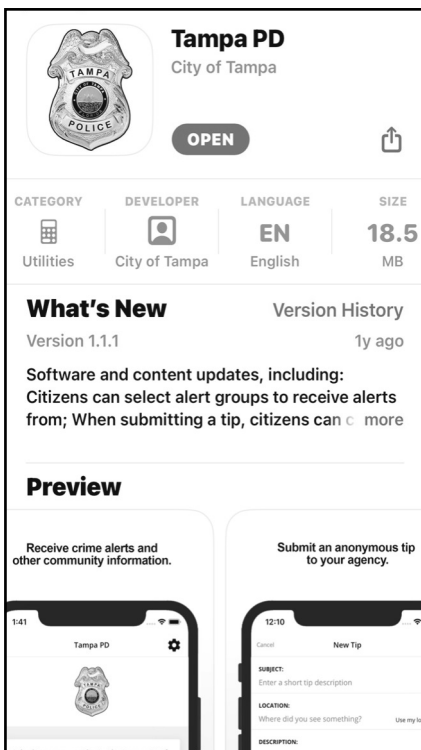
TAMPA
POLICE

Tampa PD
City of Tampa

OPEN

| CATEGORY | DEVELOPER | LANGUAGE | SIZE |
|---|---|---|---|
| | | EN | 18.5 |
| Utilities | City of Tampa | English | MB |

What's New
Version History
Version 1.1.1
1y ago

Software and content updates, including: Citizens can select alert groups to receive alerts from; When submitting a tip, citizens can c more

Preview

Receive crime alerts and other community information.

1:41
Tampa PD

Submit an anonymous tip to your agency.

12:10
Cancel
New Tip
SUBJECT:
Enter a short tip description
LOCATION:
Where did you see something?
Use my lo
DESCRIPTION: